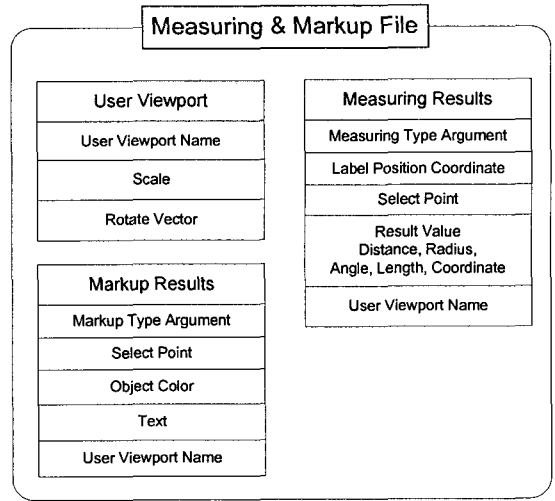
Measuring & Markup File

User Viewport

User Viewport Name

Scale

Rotate Vector

Markup Results

Markup Type Argument

Select Point

Object Color

Text

User Viewport Name

Measuring Results

Measuring Type Argument

Label Position Coordinate

Select Point

Result Value
Distance, Radius,
Angle, Length, Coordinate

User Viewport Name